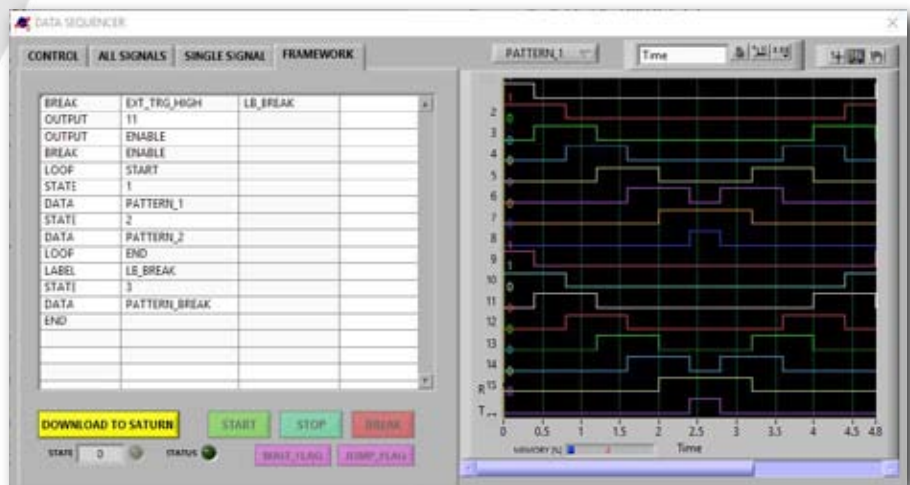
DATA SEQUENCER

CONTROL | ALL SIGNALS | SINGLE SIGNAL | FRAMEWORK

PATTERN_1 | Time

| BREAK | EXT_TRG_HIGH | LB_BREAK | |
|---|---|---|---|
| OUTPUT | 11 | | |
| OUTPUT | ENABLE | | |
| BREAK | ENABLE | | |
| LOOP | START | | |
| STATE | 1 | | |
| DATA | PATTERN_1 | | |
| STATE | 2 | | |
| DATA | PATTERN_2 | | |
| LOOP | END | | |
| LABEL | LB_BREAK | | |
| STATE | 3 | | |
| DATA | PATTERN_BREAK | | |
| END | | | |

DOWNLOAD TO SATURN | START | STOP | BREAK

STATE 0 | STATUS | WAIT_FLAG | JUMP_FLAG

2 3 4 5 6 7 8 9 10 11 12 13 14 R 15 T

0 0.5 1 1.5 2 2.5 3 3.5 4 4.5 4.8

MEMORY [%] Time